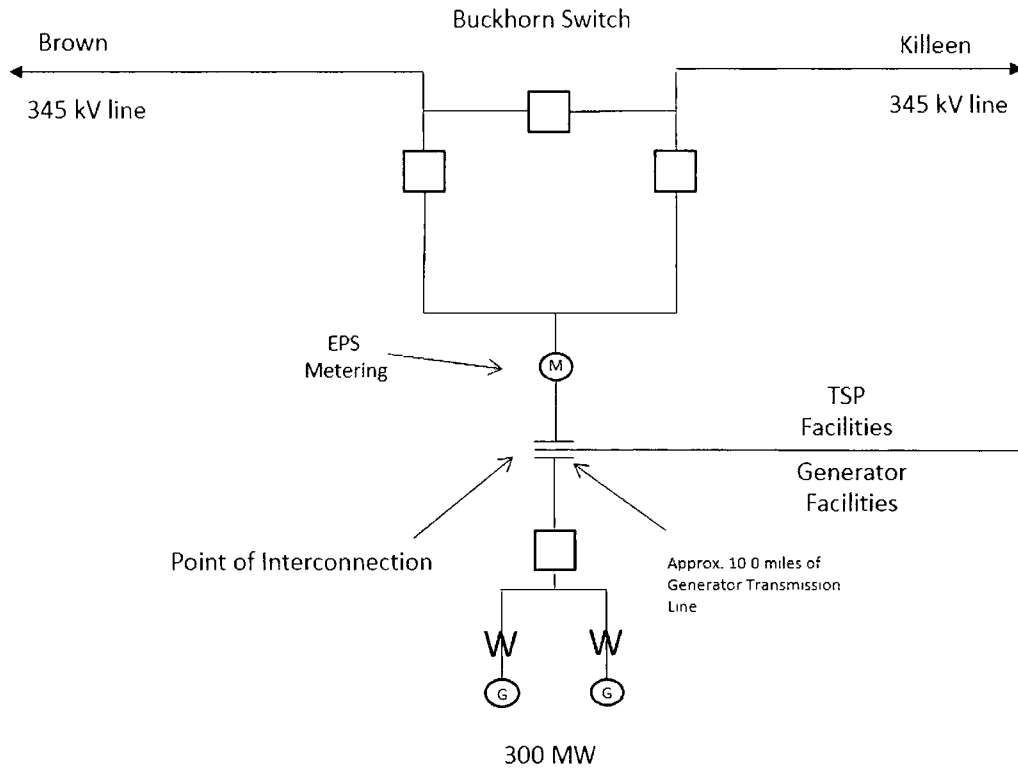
Buckhorn Switch

Brown

345 kV line

Killeen

345 kV line

EPS Metering

M

TSP Facilities

Generator Facilities

Point of Interconnection

Approx. 10 0 miles of Generator Transmission Line

W

W

G

G

300 MW